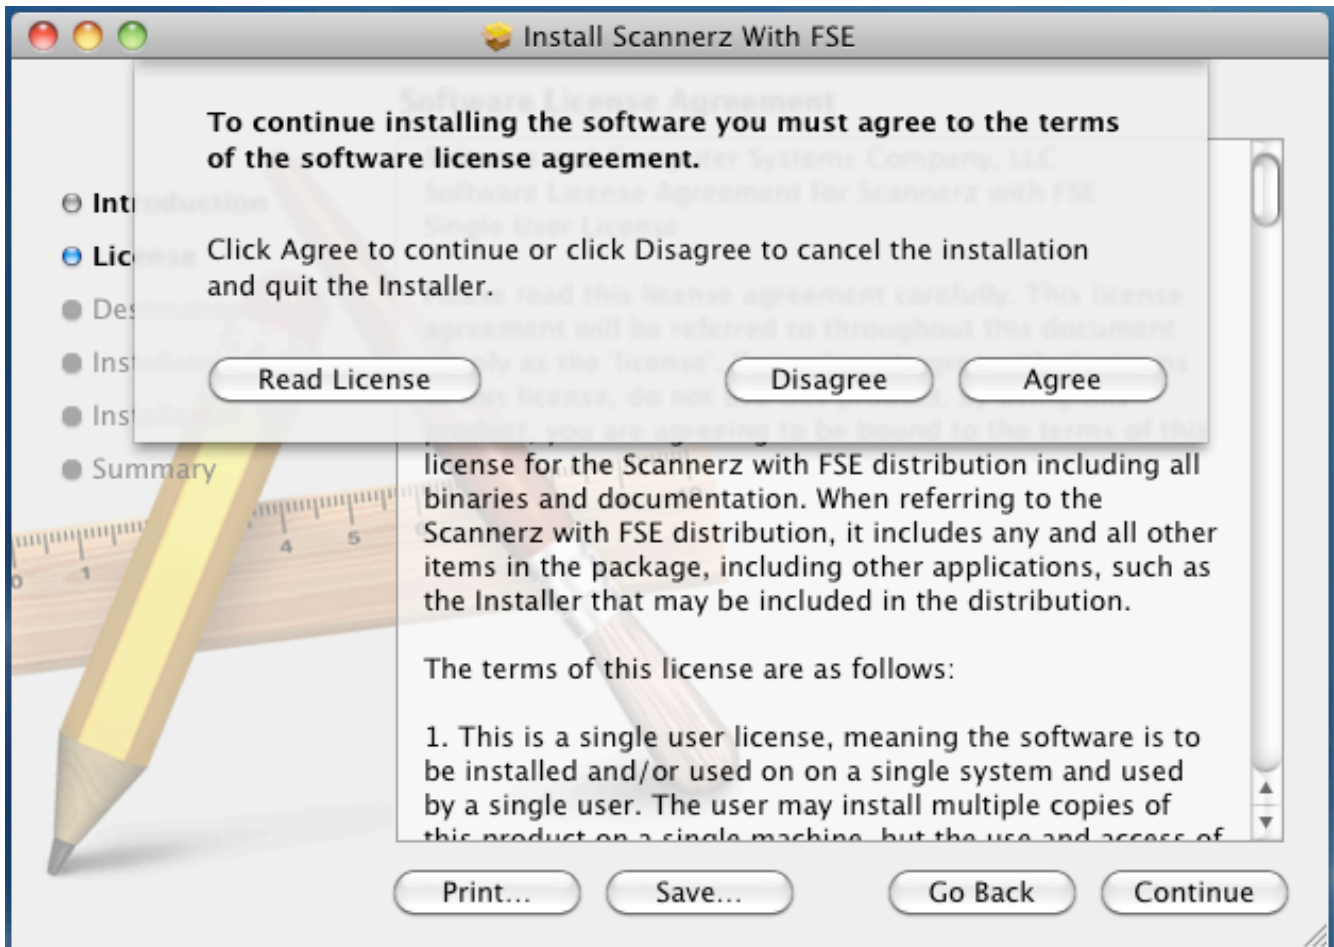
Install Scannerz With FSE

To continue installing the software you must agree to the terms of the software license agreement.

Click Agree to continue or click Disagree to cancel the installation and quit the Installer.

Read License

Disagree

Agree

Int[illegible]

Lic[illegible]

De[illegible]

Ins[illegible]

Ins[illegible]

Summary

license for the Scannerz with FSE distribution including all binaries and documentation. When referring to the Scannerz with FSE distribution, it includes any and all other items in the package, including other applications, such as the Installer that may be included in the distribution.

The terms of this license are as follows:

1. This is a single user license, meaning the software is to be installed and/or used on on a single system and used by a single user. The user may install multiple copies of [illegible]

Print...

Save...

Go Back

Continue